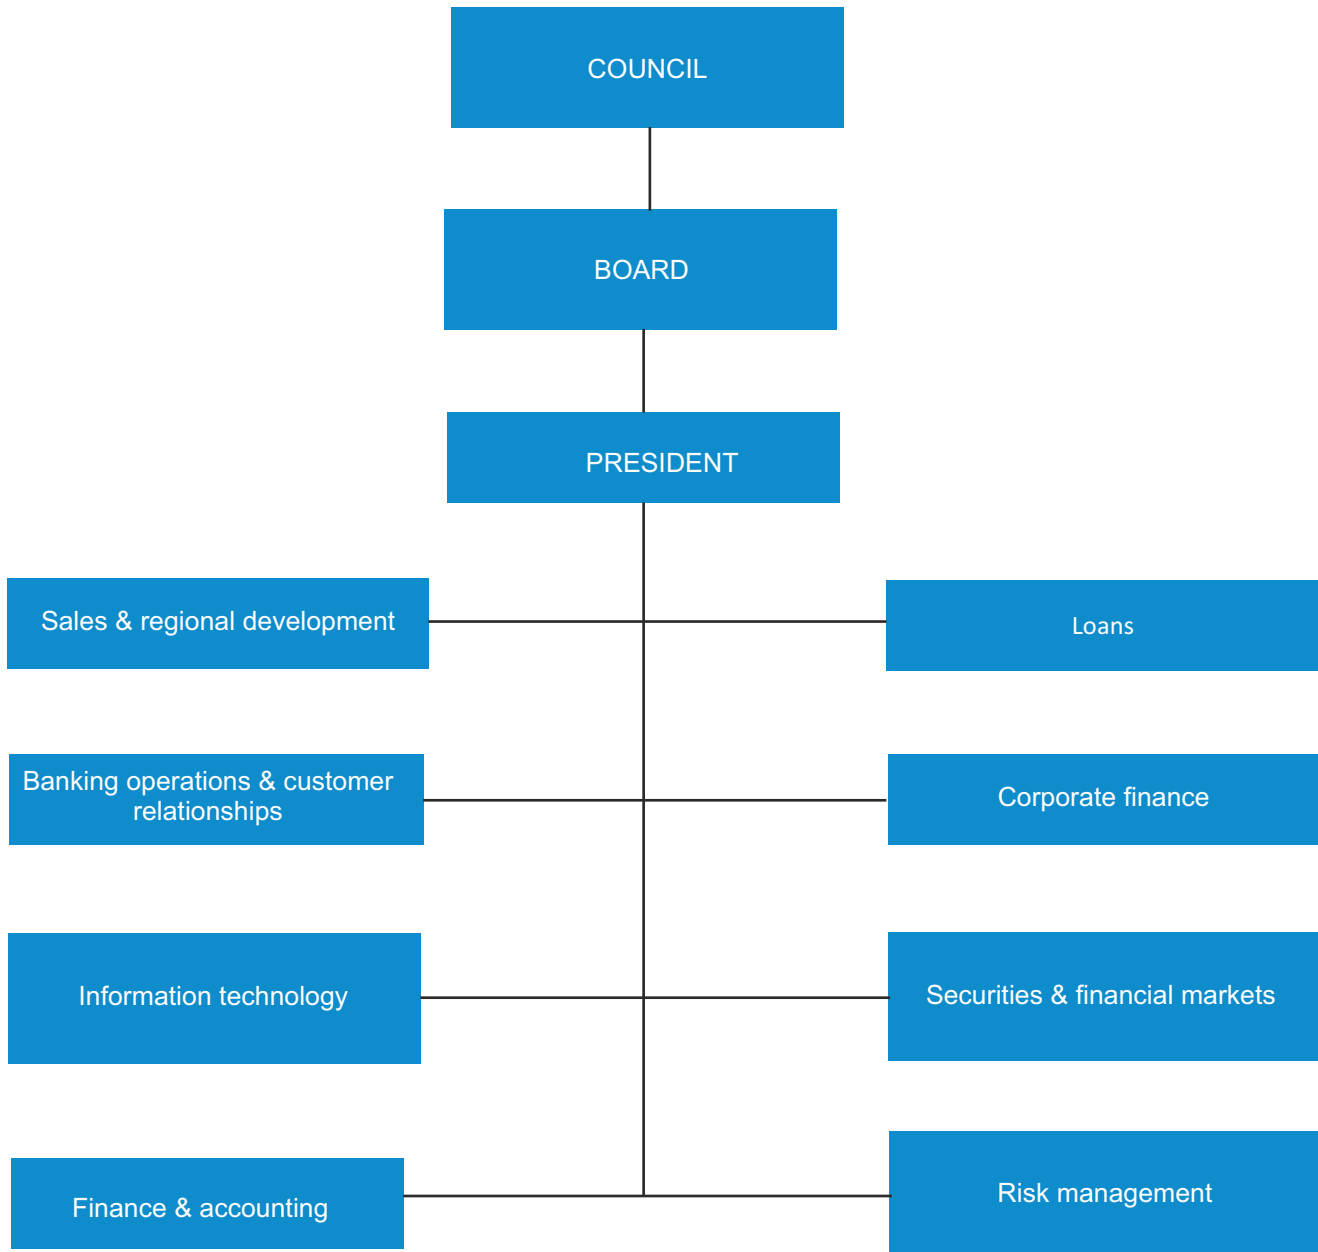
COUNCIL

BOARD

PRESIDENT

Sales & regional development

Loans

Banking operations & customer relationships

Corporate finance

Information technology

Securities & financial markets

Finance & accounting

Risk management